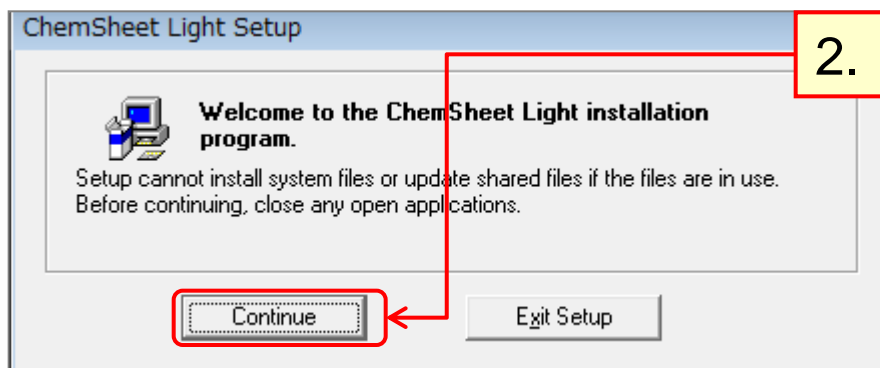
ChemSheet Light Setup

2.

Welcome to the ChemSheet Light installation program.

Setup cannot install system files or update shared files if the files are in use. Before continuing, close any open applications.

Continue

Exit Setup